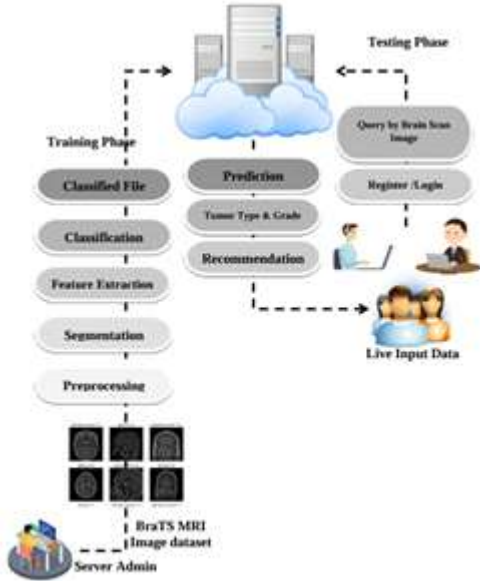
Testing Phase

Training Phase

Classified File

Classification

Feature Extraction

Segmentation

Preprocessing

Prediction

Tumor Type & Grade

Recommendation

Query by Brain Scan Image

Register /Login

Live Input Data

BraTS MRI Image dataset

Server Admin